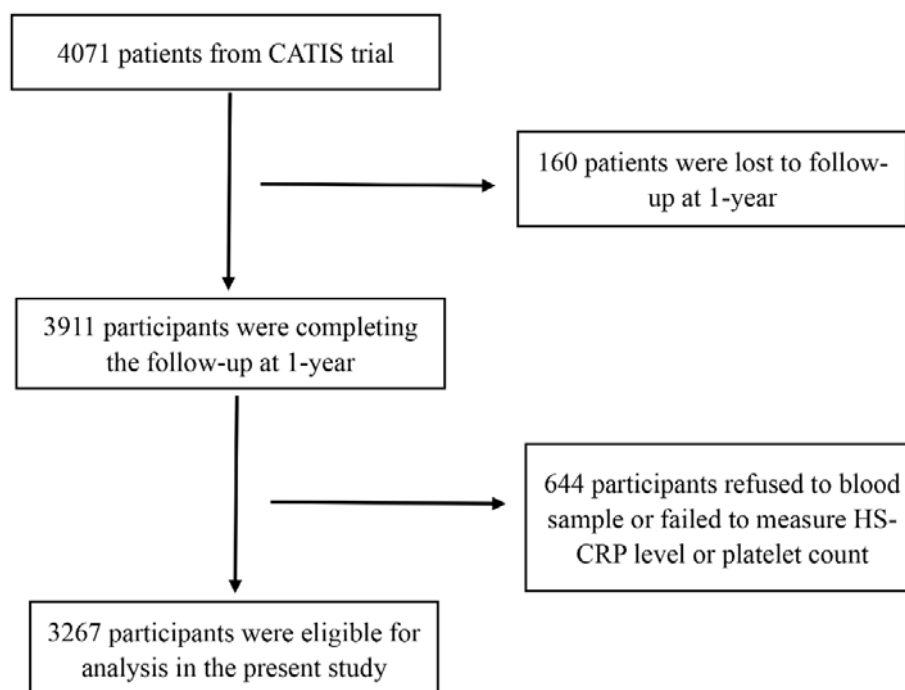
4071 patients from CATIS trial

160 patients were lost to follow-up at 1-year

3911 participants were completing the follow-up at 1-year

644 participants refused to blood sample or failed to measure HS-CRP level or platelet count

3267 participants were eligible for analysis in the present study